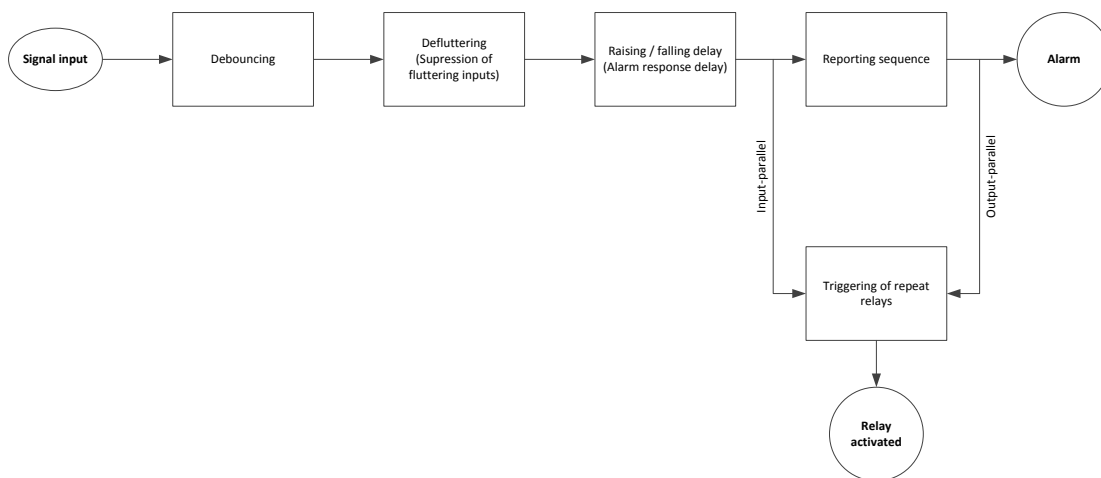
Signal input

Debouncing

Defluttering (Supression of fluttering inputs)

Raising / falling delay (Alarm response delay)

Reporting sequence

Alarm

Input-parallel

Output-parallel

Triggering of repeat relays

Relay activated